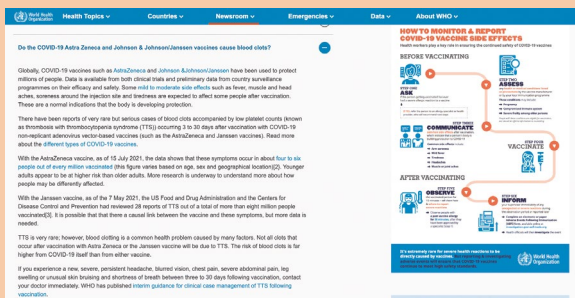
World Health Organization Health Topics ⌄ Countries ⌄ Newsroom ⌄ Emergencies ⌄ Data ⌄ About WHO ⌄

Do the COVID-19 Astra Zeneca and Johnson & Johnson/Janssen vaccines cause blood clots?

Globally, COVID-19 vaccines such as AstraZeneca and Johnson &Johnson/Janssen have been used to protect millions of people. Data is available from both clinical trials and preliminary data from country surveillance programmes on their efficacy and safety. Some mild to moderate side effects such as fever, muscle and head aches, soreness around the injection site and tiredness are expected to affect some people after vaccination. These are a normal indications that the body is developing protection.

There have been reports of very rare but serious cases of blood clots accompanied by low platelet counts (known as thrombosis with thrombocytopenia syndrome (TTS)) occurring 3 to 30 days after vaccination with COVID-19 non-replicant adenovirus vector-based vaccines (such as the AstraZeneca and Janssen vaccines). Read more about the different types of COVID-19 vaccines.

With the AstraZeneca vaccine, as of 15 July 2021, the data shows that these symptoms occur in about four to six people out of every million vaccinated (this figure varies based on age, sex and geographical location)(2). Younger adults appear to be at higher risk than older adults. More research is underway to understand more about how people may be differently affected.

With the Janssen vaccine, as of the 7 May 2021, the US Food and Drug Administration and the Centers for Disease Control and Prevention had reviewed 28 reports of TTS out of a total of more than eight million people vaccinated[3]. It is possible that that there a causal link between the vaccine and these symptoms, but more data is needed.

TTS is very rare; however, blood clotting is a common health problem caused by many factors. Not all clots that occur after vaccination with Astra Zeneca or the Janssen vaccine will be due to TTS. The risk of blood clots is far higher from COVID-19 itself than from either vaccine.

If you experience a new, severe, persistent headache, blurred vision, chest pain, severe abdominal pain, leg swelling or unusual skin bruising and shortness of breath between three to 30 days following vaccination, contact your doctor immediately. WHO has published interim guidance for clinical case management of TTS following vaccination.

HOW TO MONITOR & REPORT COVID-19 VACCINE SIDE EFFECTS
Health workers play a key role in ensuring the continued safety of COVID-19 vaccines

BEFORE VACCINATING
STEP ONE ASK
STEP TWO ASSESS
STEP THREE COMMUNICATE
STEP FOUR VACCINATE
AFTER VACCINATING
STEP FIVE OBSERVE
STEP SIX INFORM

It's extremely rare for severe health reactions to be directly caused by vaccines.

World Health Organization